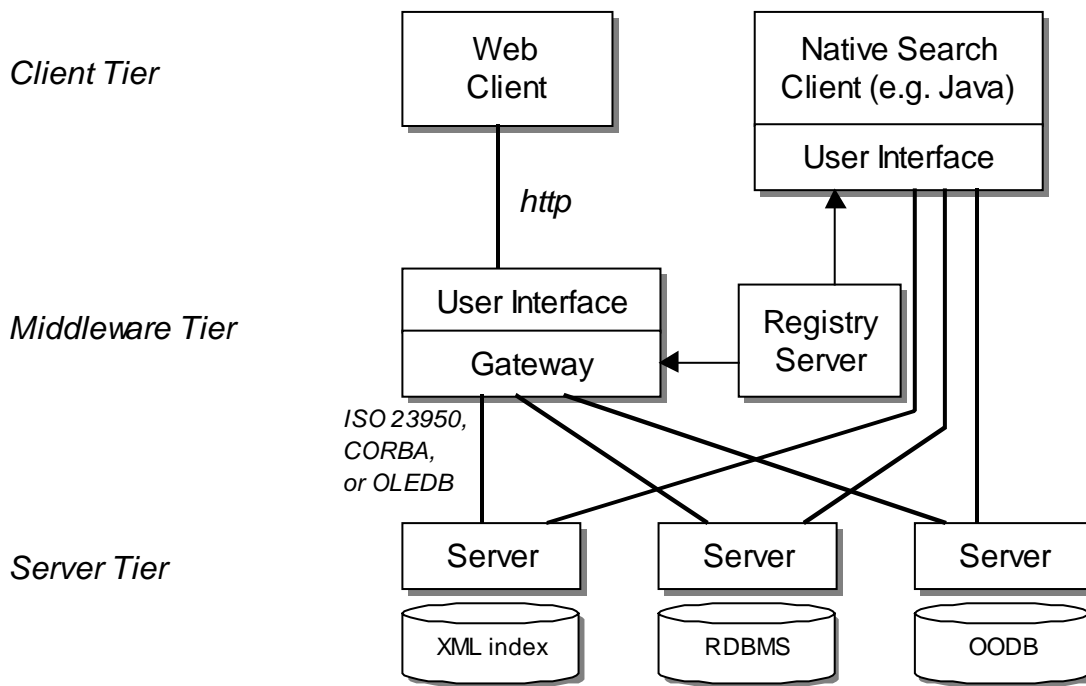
Client Tier

Web Client

Native Search Client (e.g. Java)

User Interface

http

Middleware Tier

User Interface

Gateway

Registry Server

ISO 23950, CORBA, or OLEDB

Server Tier

Server

Server

Server

XML index

RDBMS

OODB